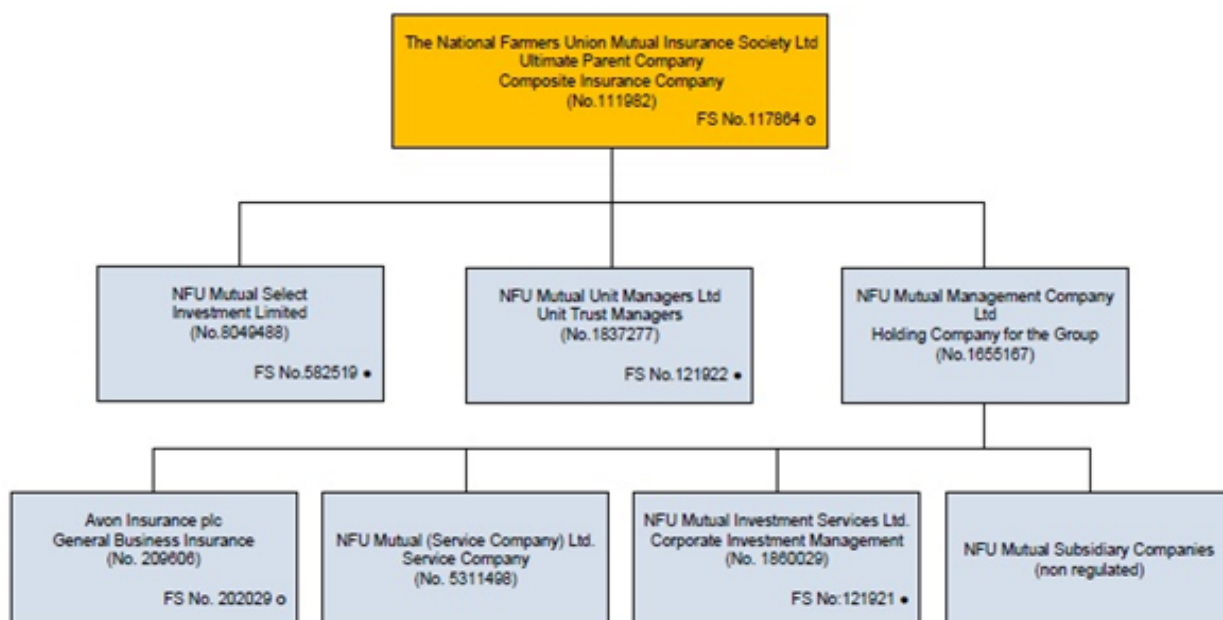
The National Farmers Union Mutual Insurance Society Ltd
Ultimate Parent Company
Composite Insurance Company
(No.111982)
FS No.117864 o

NFU Mutual Select Investment Limited
(No.8049488)
FS No.582519 •

NFU Mutual Unit Managers Ltd
Unit Trust Managers
(No.1837277)
FS No.121922 •

NFU Mutual Management Company Ltd
Holding Company for the Group
(No.1655167)

Avon Insurance plc
General Business Insurance
(No. 209606)
FS No. 202029 o

NFU Mutual (Service Company) Ltd.
Service Company
(No. 5311498)

NFU Mutual Investment Services Ltd.
Corporate Investment Management
(No. 1860029)
FS No:121921 •

NFU Mutual Subsidiary Companies
(non regulated)